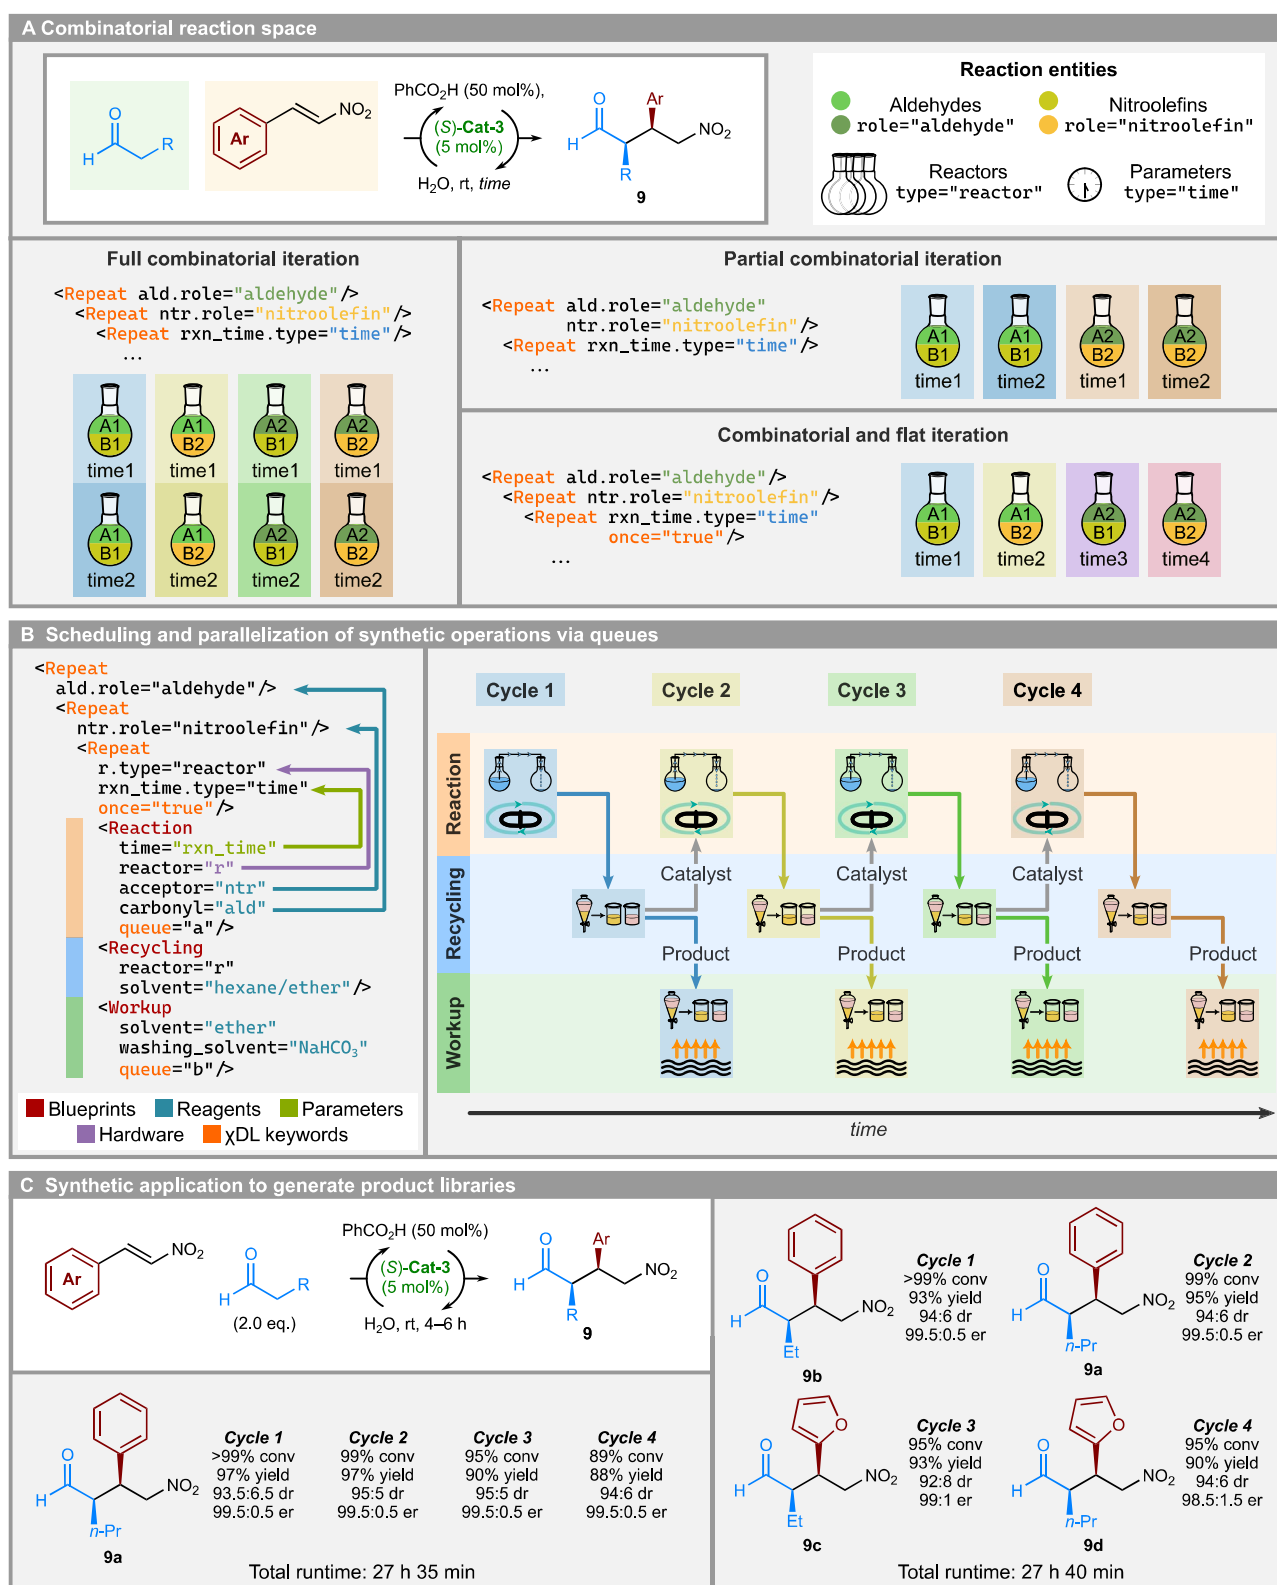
A Combinatorial reaction space

O H R

Ar NO$_2$

PhCO$_2$H (50 mol%), (S)-Cat-3 (5 mol%) H$_2$O, rt, time

O H Ar NO$_2$ R 9

Reaction entities
Aldehydes role="aldehyde"
Nitroolefins role="nitroolefin"
Reactors type="reactor"
Parameters type="time"

Full combinatorial iteration

<Repeat ald.role="aldehyde"/>
<Repeat ntr.role="nitroolefin"/>
<Repeat rxn_time.type="time"/>
...

| A1 B1 time1 | A1 B2 time1 | A2 B1 time1 | A2 B2 time1 |
|---|---|---|---|
| A1 B1 time2 | A1 B2 time2 | A2 B1 time2 | A2 B2 time2 |

Partial combinatorial iteration

<Repeat ald.role="aldehyde" ntr.role="nitroolefin"/>
<Repeat rxn_time.type="time"/>
...

A1 B1 time1 | A1 B1 time2 | A2 B2 time1 | A2 B2 time2

Combinatorial and flat iteration

<Repeat ald.role="aldehyde"/>
<Repeat ntr.role="nitroolefin"/>
<Repeat rxn_time.type="time" once="true"/>
...

A1 B1 time1 | A1 B2 time2 | A2 B1 time3 | A2 B2 time4

B Scheduling and parallelization of synthetic operations via queues

<Repeat
ald.role="aldehyde"/>
<Repeat
ntr.role="nitroolefin"/>
<Repeat
r.type="reactor"
rxn_time.type="time"
once="true"/>
<Reaction
time="rxn_time"
reactor="r"
acceptor="ntr"
carbonyl="ald"
queue="a"/>
<Recycling
reactor="r"
solvent="hexane/ether"/>
<Workup
solvent="ether"
washing_solvent="NaHCO$_3$"
queue="b"/>

Blueprints Reagents Parameters Hardware χDL keywords

Cycle 1 Cycle 2 Cycle 3 Cycle 4
Reaction
Recycling
Workup
Catalyst Catalyst Catalyst
Product Product Product Product
time

C Synthetic application to generate product libraries

Ar NO$_2$ O H R (2.0 eq.)
PhCO$_2$H (50 mol%) (S)-Cat-3 (5 mol%) H$_2$O, rt, 4–6 h
O H Ar NO$_2$ R 9

O H NO$_2$ n-Pr 9a

Cycle 1 >99% conv 97% yield 93.5:6.5 dr 99.5:0.5 er
Cycle 2 99% conv 97% yield 95:5 dr 99.5:0.5 er
Cycle 3 95% conv 90% yield 95:5 dr 99.5:0.5 er
Cycle 4 89% conv 88% yield 94:6 dr 99.5:0.5 er

Total runtime: 27 h 35 min

O H NO$_2$ Et 9b
Cycle 1 >99% conv 93% yield 94:6 dr 99.5:0.5 er

O H NO$_2$ n-Pr 9a
Cycle 2 99% conv 95% yield 94:6 dr 99.5:0.5 er

O O H NO$_2$ Et 9c
Cycle 3 95% conv 93% yield 92:8 dr 99:1 er

O O H NO$_2$ n-Pr 9d
Cycle 4 95% conv 90% yield 94:6 dr 98.5:1.5 er

Total runtime: 27 h 40 min